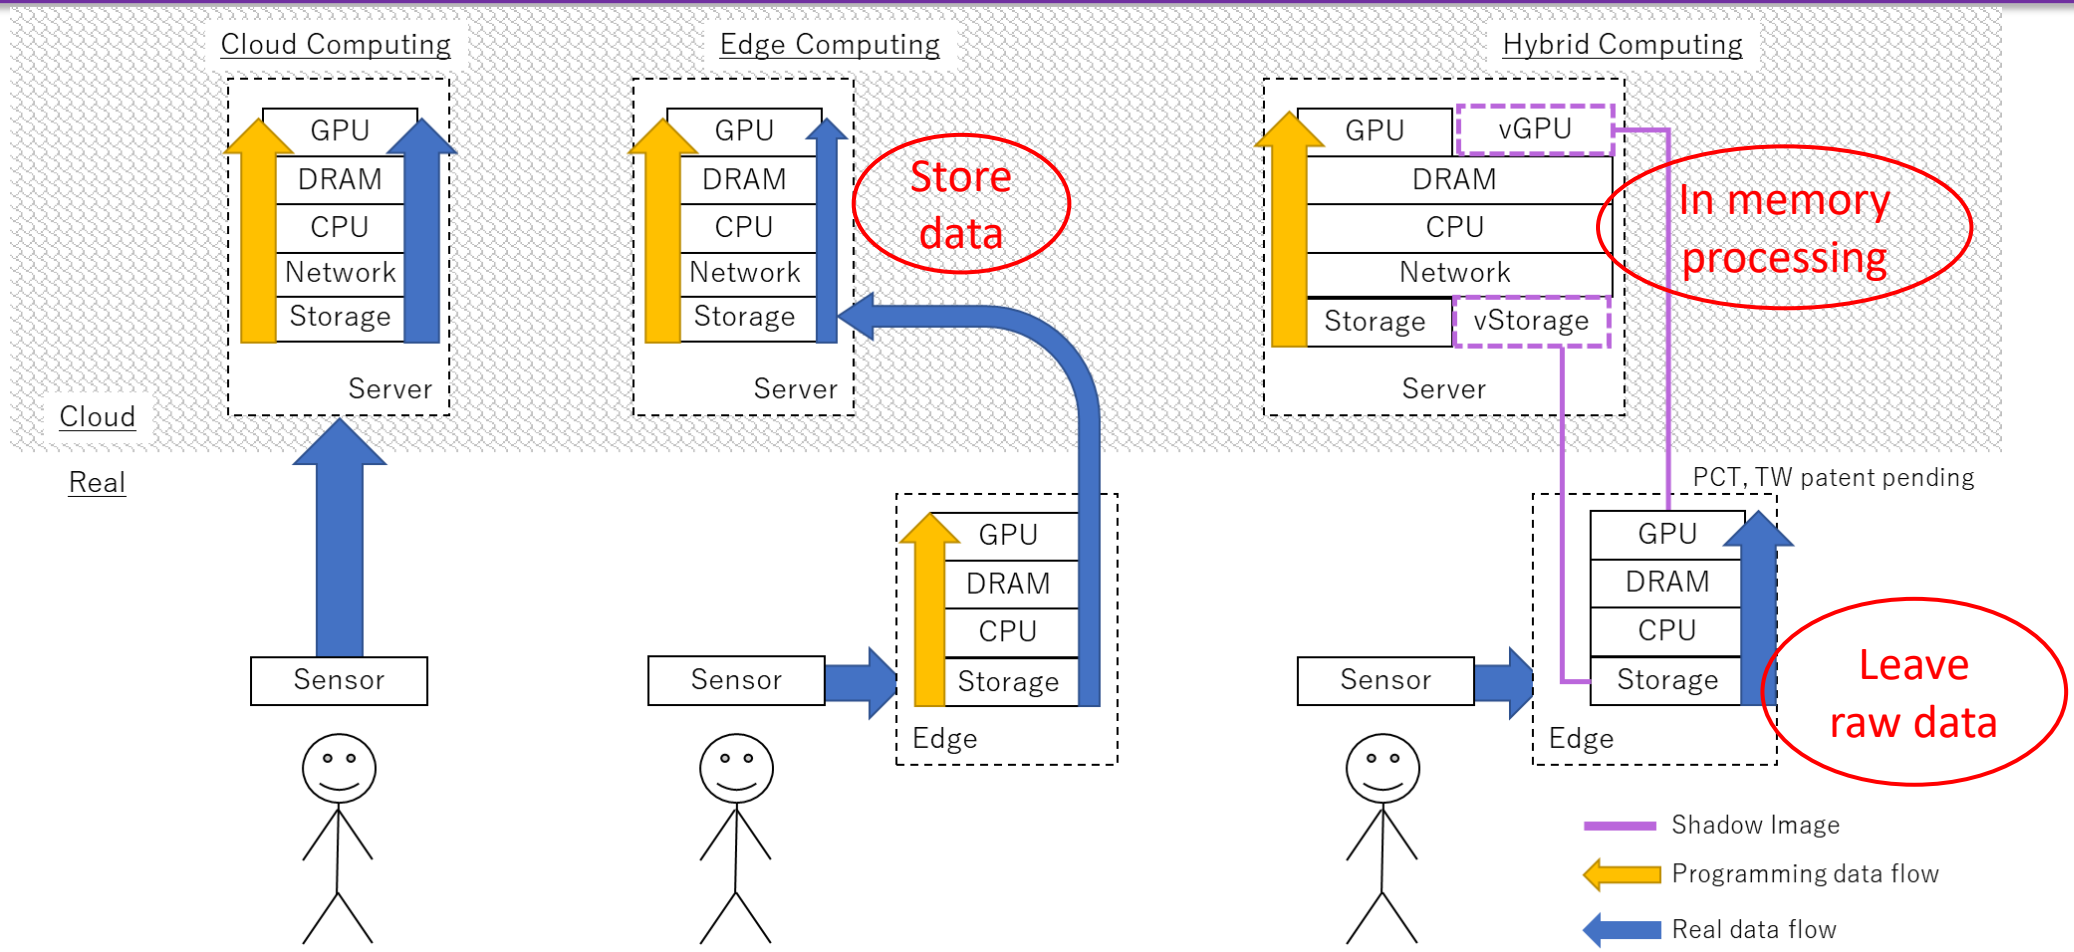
Cloud Computing

GPU
DRAM
CPU
Network
Storage
Server

Cloud

Real

Sensor

Edge Computing

GPU
DRAM
CPU
Network
Storage
Server

Store data

GPU
DRAM
CPU
Storage
Edge

Sensor

Hybrid Computing

GPU
vGPU
DRAM
CPU
Network
Storage
vStorage
Server

In memory processing

PCT, TW patent pending

GPU
DRAM
CPU
Storage
Edge

Sensor

Leave raw data

Shadow Image
Programming data flow
Real data flow